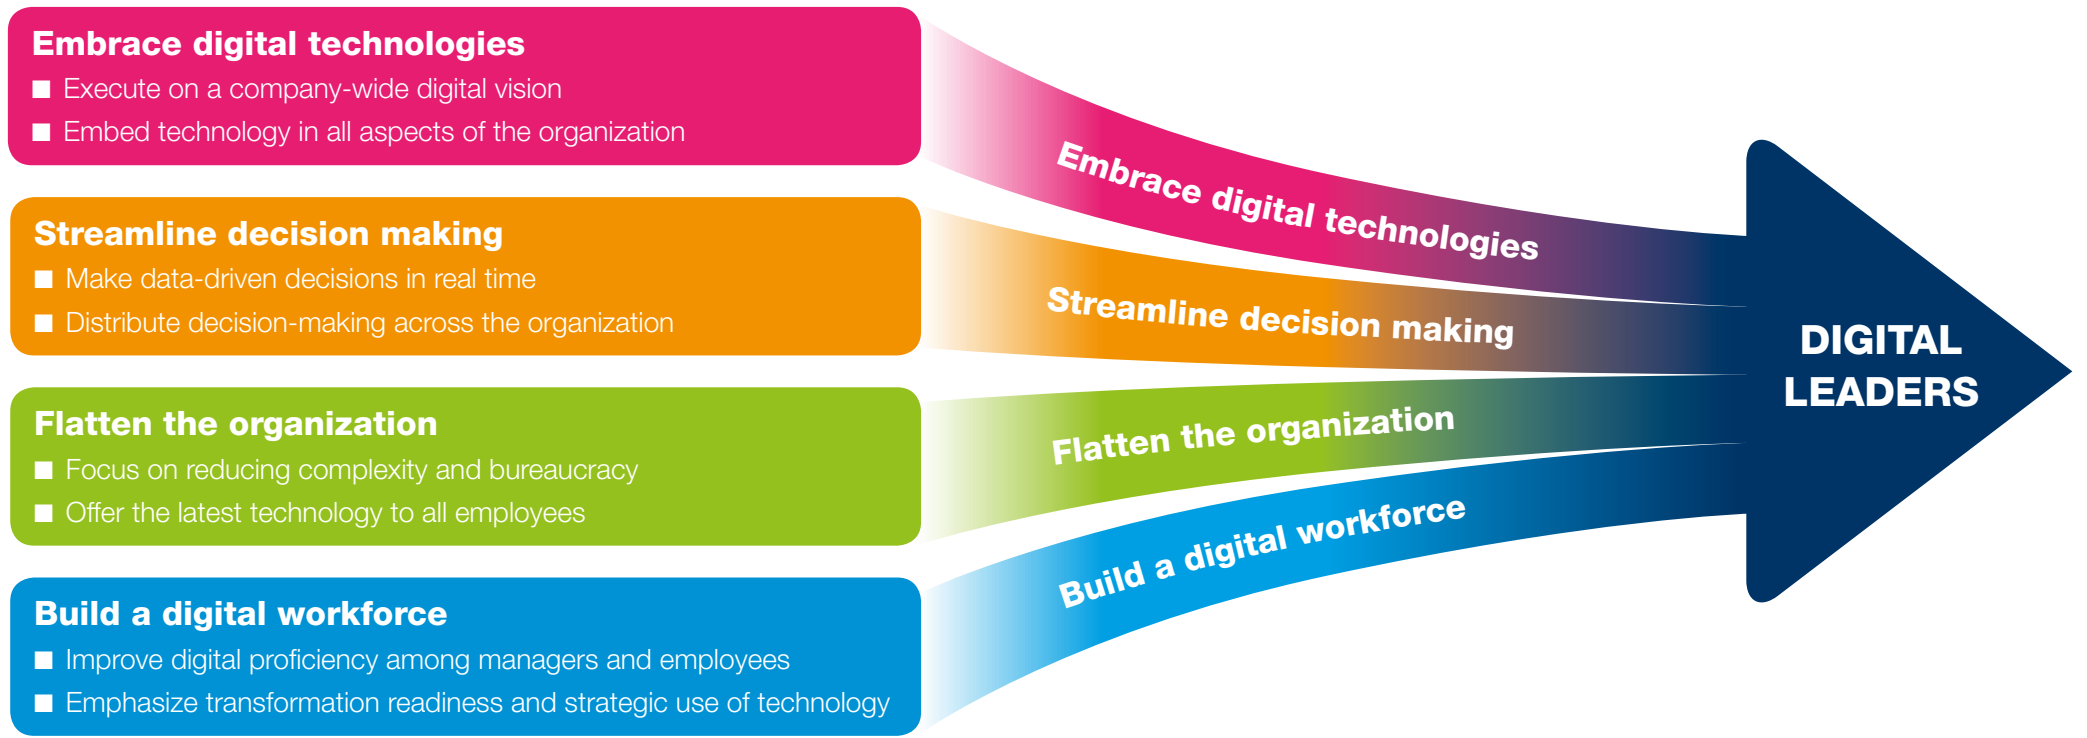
Embrace digital technologies
■ Execute on a company-wide digital vision
■ Embed technology in all aspects of the organization

Streamline decision making
■ Make data-driven decisions in real time
■ Distribute decision-making across the organization

Flatten the organization
■ Focus on reducing complexity and bureaucracy
■ Offer the latest technology to all employees

Build a digital workforce
■ Improve digital proficiency among managers and employees
■ Emphasize transformation readiness and strategic use of technology

Embrace digital technologies

Streamline decision making

Flatten the organization

Build a digital workforce

DIGITAL LEADERS